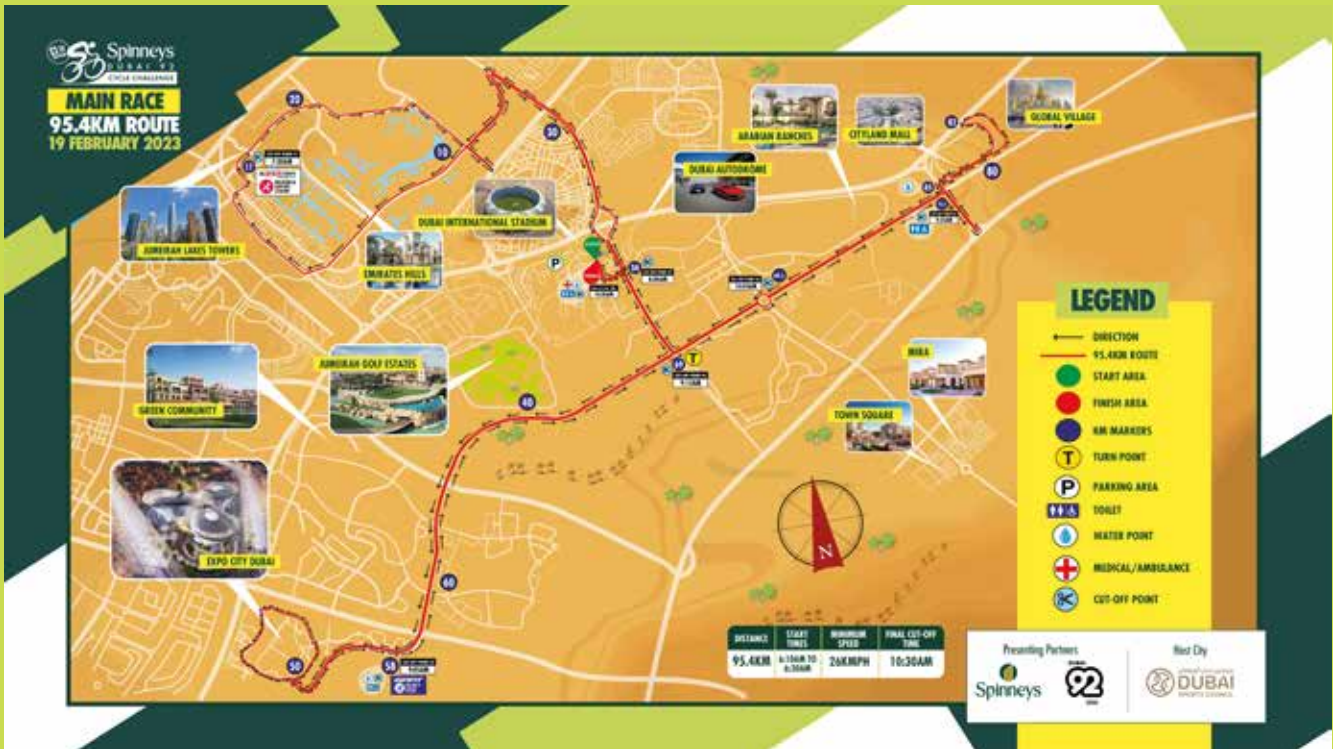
Spinneys DUBAI 92 CYCLE CHALLENGE

MAIN RACE
95.4KM ROUTE
19 FEBRUARY 2023

20
10
30
40
50
58
60
80
34
39

JUMEIRAH LAKES TOWERS
EMIRATES HILLS
DUBAI INTERNATIONAL STADIUM
DUBAI AUTODROME
ARABIAN RANCHES
CITYLAND MALL
GLOBAL VILLAGE
JUMEIRAH GOLF ESTATES
GREEN COMMUNITY
MIRA
TOWN SQUARE
EXPO CITY DUBAI

N

LEGEND
DIRECTION
95.4KM ROUTE
START AREA
FINISH AREA
KM MARKERS
TURN POINT
PARKING AREA
TOILET
WATER POINT
MEDICAL/AMBULANCE
CUT-OFF POINT

| DISTANCE | START TIMES | MINIMUM SPEED | FINAL CUT-OFF TIME |
|---|---|---|---|
| 95.4KM | 6:10AM TO 6:30AM | 26KMPH | 10:30AM |

Presenting Partners
Spinneys
DUBAI 92
Host City
DUBAI SPORTS COUNCIL